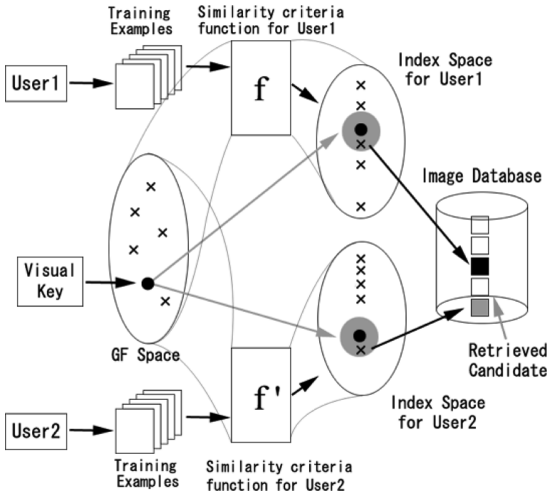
Training Examples

Similarity criteria function for User1

User1

f

Index Space for User1

Image Database

Visual Key

GF Space

Retrieved Candidate

f'

Index Space for User2

User2

Training Examples

Similarity criteria function for User2